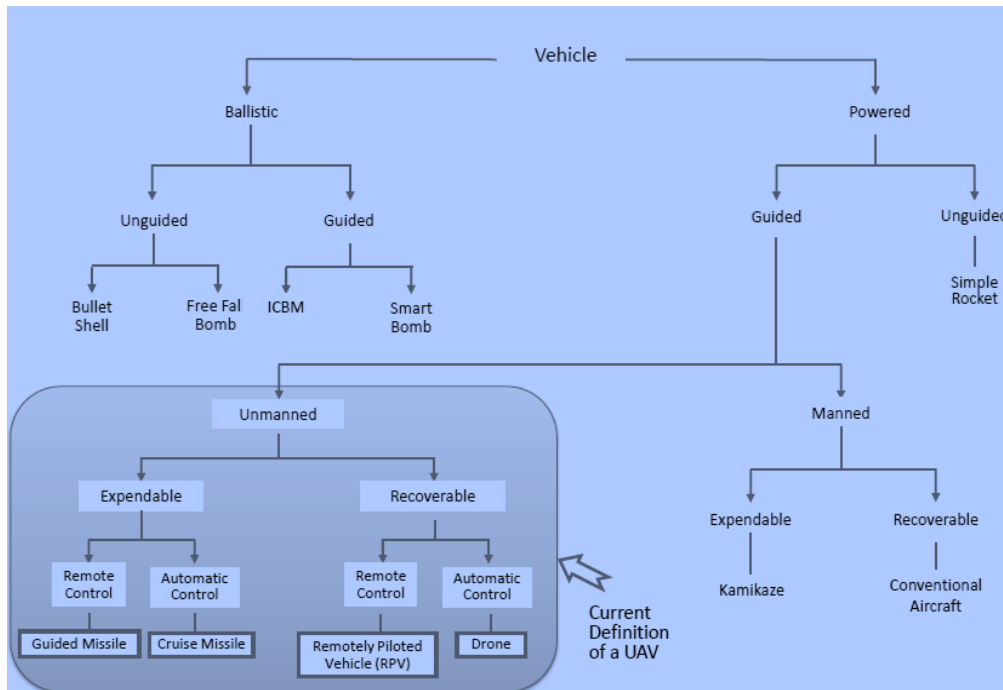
Vehicle

Ballistic

Powered

Unguided

Guided

Guided

Unguidec

Bullet Shell

Free Fal Bomb

ICBM

Smart Bomb

Simple Rocket

Unmanned

Manned

Expendable

Recoverable

Expendable

Recoverable

Remote Control

Automatic Control

Remote Control

Automatic Control

Kamikaze

Conventional Aircraft

Guided Missile

Cruise Missile

Remotely Piloted Vehicle (RPV)

Drone

Current Definition of a UAV